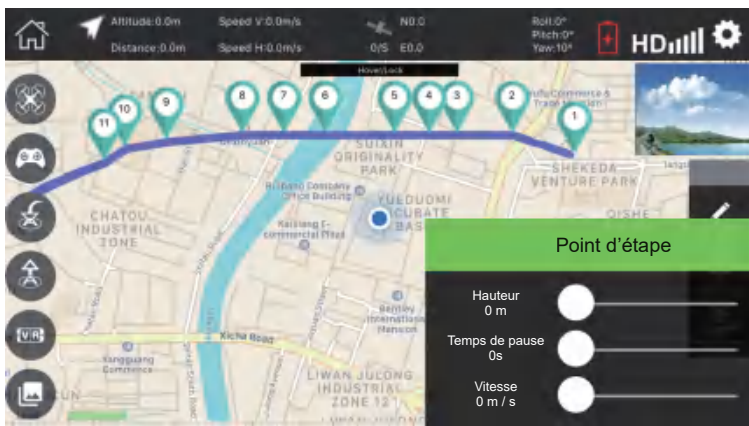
Altitude:0.0m
Distance:0.0m
Speed V:0.0m/s
Speed H:0.0m/s
N0.0
0/S E0.0
Roll:0°
Pitch:0°
Yaw:10°
HD
Hover/Lock

11 10 9 8 7 6 5 4 3 2 1

SUIXIN ORIGINALITY PARK
SHEKEDA VENTURE PARK
CHATOU INDUSTRIAL ZONE
YUEDUOMI ACCURATE BASE
QISHE
Kaixiang E-commercial Plaza
Bentley International Mansion
Kicha Road
Yangguang Commerce
LIWAN JULONG INDUSTRIAL ZONE 12

VR

Point d'étape
Hauteur
0 m
Temps de pause
0s
Vitesse
0 m / s